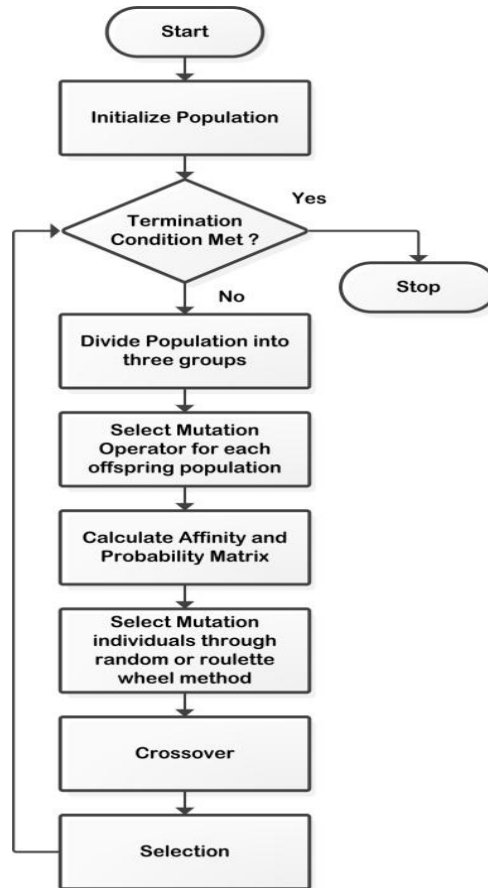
Start

Initialize Population

Termination Condition Met ?

Yes

Stop

No

Divide Population into three groups

Select Mutation Operator for each offspring population

Calculate Affinity and Probability Matrix

Select Mutation individuals through random or roulette wheel method

Crossover

Selection